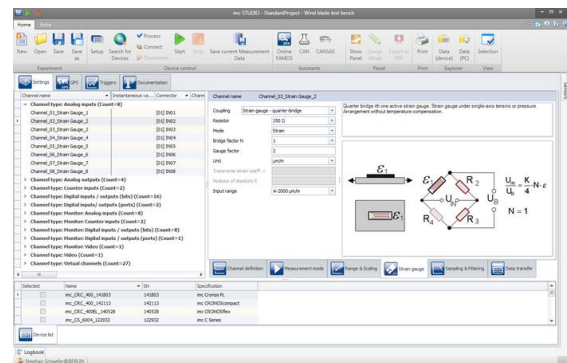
imc STUDIO - StandardProject - Wind blade test bench

Home Extra

New Open Save Save as Setup Search for Devices Process Connect Disconnect Start Stop Save current Measurement Data imc FAMOS CAN CANSAS Show Panel Design Mode Export as PDF Print Data (device) Data (PC) Selection

Experiment Device control Assistants Panel Print Explorer View

Settings GPS Triggers Documentation

| Channel name | Instantaneous va... | Connector | Chann |
|---|---|---|---|
| Channel type: Analog inputs (Count=8) | | | |
| Channel_01_Strain Gauge_1 | | [S1] IN01 | |
| Channel_02_Strain Gauge_2 | | [S1] IN02 | |
| Channel_03_Strain Gauge_3 | | [S1] IN03 | |
| Channel_04_Strain Gauge_4 | | [S1] IN04 | |
| Channel_05_Strain Gauge_5 | | [S1] IN05 | |
| Channel_06_Strain Gauge_6 | | [S1] IN06 | |
| Channel_07_Strain Gauge_7 | | [S1] IN07 | |
| Channel_08_Strain Gauge_8 | | [S1] IN08 | |

Channel type: Analog outputs (Count=4)
Channel type: Counter inputs (Count=2)
Channel type: Digital inputs / outputs (bits) (Count=16)
Channel type: Digital inputs / outputs (ports) (Count=2)
Channel type: Monitor: Analog inputs (Count=8)
Channel type: Monitor: Counter inputs (Count=2)
Channel type: Monitor: Digital inputs / outputs (bits) (Count=8)
Channel type: Monitor: Digital inputs / outputs (ports) (Count=1)
Channel type: Monitor: Video (Count=1)
Channel type: Video (Count=1)
Channel type: Virtual channels (Count=27)

Channel name Channel_02_Strain Gauge_2

Coupling Strain gauge - quarter bridge
Resistor 350 Ω
Mode Strain
Bridge factor N 1
Gauge factor 2
Unit µm/m
Transverse strain coeff. ν
Modulus of elasticity E
Input range ±-2000 µm/m

Quarter bridge (4-one active strain gauge. Strain gauge under single-axis tension or pressure. Arrangement without temperature compensation.

$\varepsilon_1$ $R_2$ $R_4$ $R_3$ $U_A$ $U_B$ $\frac{U_A}{U_B} = \frac{K}{4} \cdot N \cdot \varepsilon$ $N = 1$

Channel definition Measurement mode Range & Scaling Strain gauge Sampling & Filtering Data transfer

| Selected | Name | SN | Specification |
|---|---|---|---|
| | imc_CRC_400_141803 | 141803 | imc Cronos PL |
| | imc_CRC_400_142113 | 142113 | imc CRONOScompact |
| | imc_CRC_400EL_140528 | 140528 | imc CRONOSflex |
| | imc_CS_6004_122932 | 122932 | imc C Series |

Device list

Logbook
Stephan.Schaefer@IMCSOL